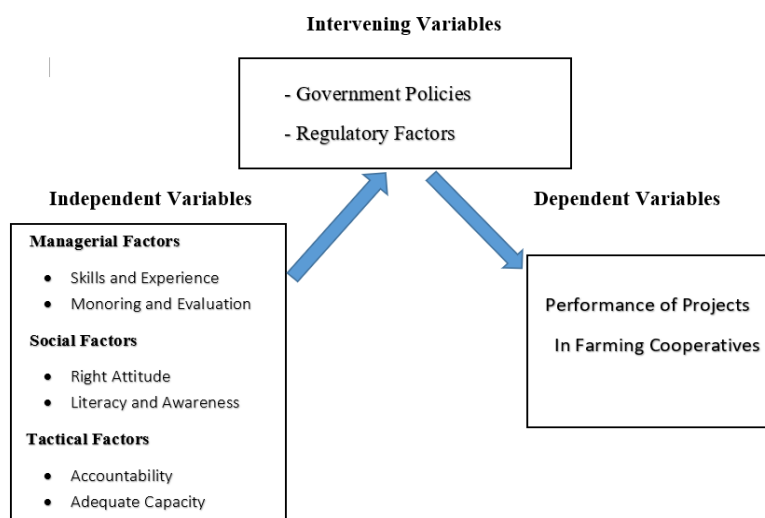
Intervening Variables

- Government Policies

- Regulatory Factors

Independent Variables

Managerial Factors

- Skills and Experience
- Monoring and Evaluation

Social Factors

- Right Attitude
- Literacy and Awareness

Tactical Factors

- Accountability
- Adequate Capacity

Dependent Variables

Performance of Projects

In Farming Cooperatives